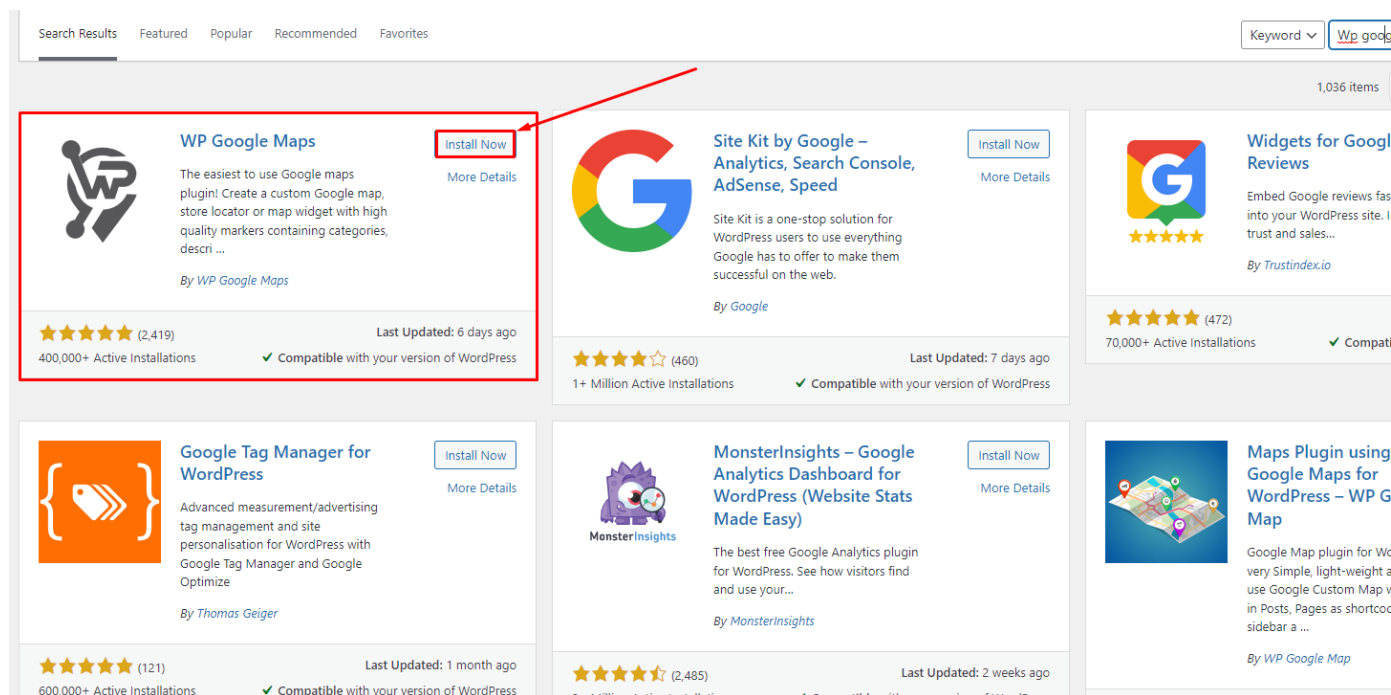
Search Results Featured Popular Recommended Favorites

Keyword

Wp goog

1,036 items

WP Google Maps

Install Now

More Details

The easiest to use Google maps plugin! Create a custom Google map, store locator or map widget with high quality markers containing categories, descri ...

By WP Google Maps

(2,419)

Last Updated: 6 days ago

400,000+ Active Installations

Compatible with your version of WordPress

Site Kit by Google – Analytics, Search Console, AdSense, Speed

Install Now

More Details

Site Kit is a one-stop solution for WordPress users to use everything Google has to offer to make them successful on the web.

By Google

(460)

Last Updated: 7 days ago

1+ Million Active Installations

Compatible with your version of WordPress

Widgets for Googl Reviews

Embed Google reviews fas into your WordPress site. I trust and sales...

By Trustindex.io

(472)

70,000+ Active Installations

Compati

Google Tag Manager for WordPress

Install Now

More Details

Advanced measurement/advertising tag management and site personalisation for WordPress with Google Tag Manager and Google Optimize

By Thomas Geiger

(121)

Last Updated: 1 month ago

600,000+ Active Installations

Compatible with your version of WordPress

MonsterInsights

MonsterInsights – Google Analytics Dashboard for WordPress (Website Stats Made Easy)

Install Now

More Details

The best free Google Analytics plugin for WordPress. See how visitors find and use your...

By MonsterInsights

(2,485)

Last Updated: 2 weeks ago

Maps Plugin using Google Maps for WordPress – WP G Map

Google Map plugin for Wo very Simple, light-weight a use Google Custom Map w in Posts, Pages as shortco sidebar a ...

By WP Google Map